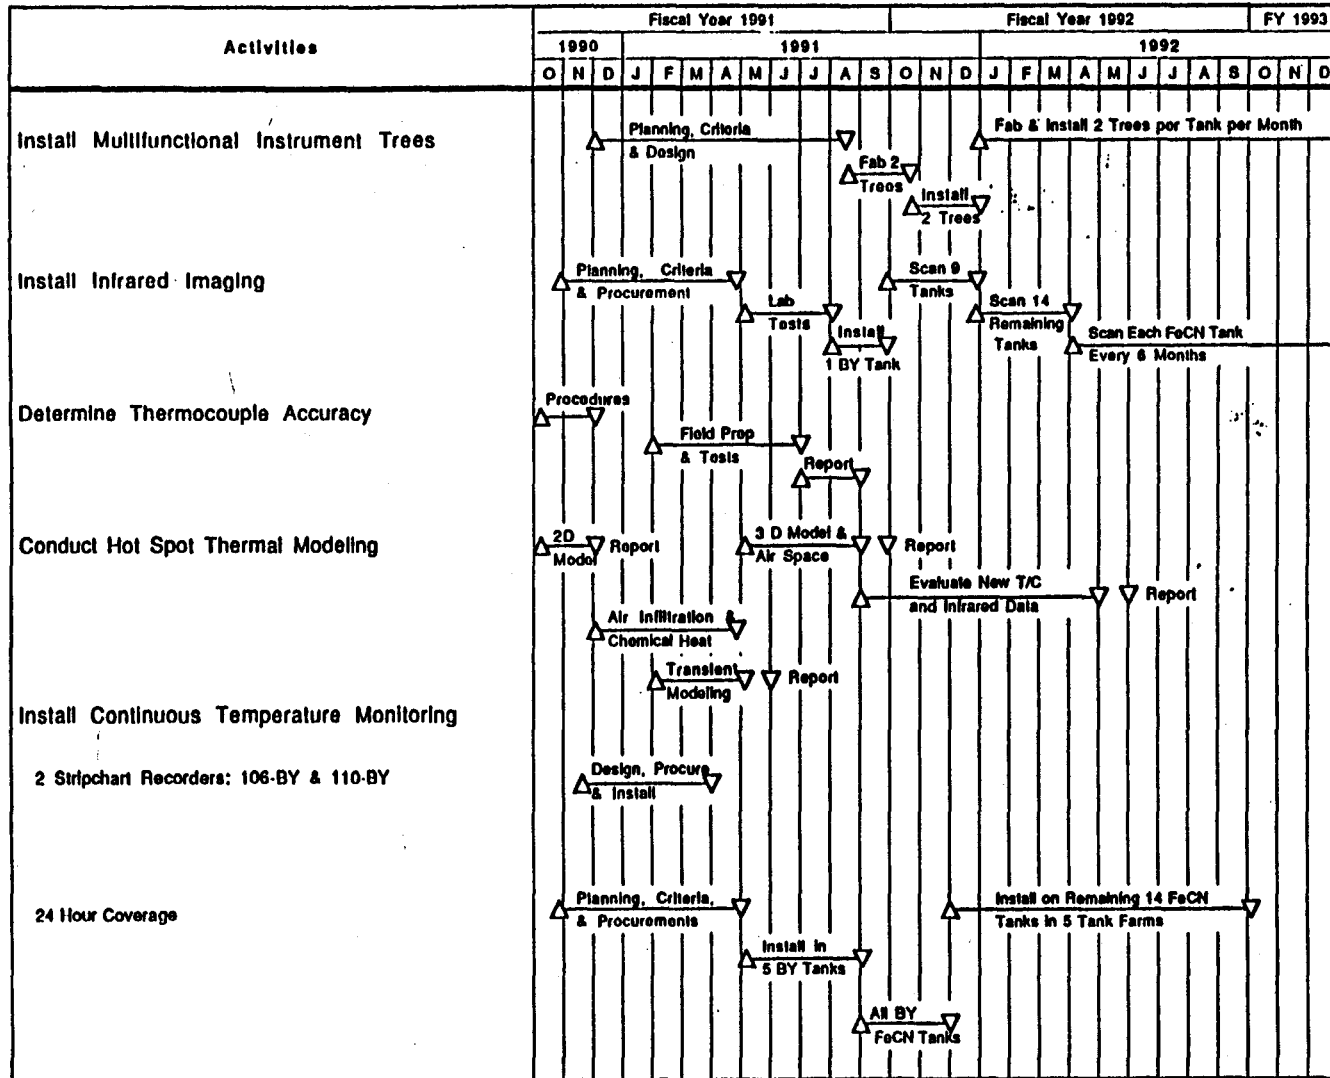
| Activities | Fiscal Year 1991 | Fiscal Year 1992 | FY 1993 |
|---|---|---|---|
| | 1990 · 1991 | 1992 | |
| | O N D J F M A M J J A S | O N D J F M A M J J A S | O N D |

Install Multifunctional Instrument Trees
Planning, Criteria & Design
Fab 2 Trees
Install 2 Trees
Fab & Install 2 Trees per Tank per Month

Install Infrared Imaging
Planning, Criteria & Procurement
Lab Tests
Install 1 BY Tank
Scan 9 Tanks
Scan 14 Remaining Tanks
Scan Each FeCN Tank Every 6 Months

Determine Thermocouple Accuracy
Procedures
Field Prep & Tests
Report

Conduct Hot Spot Thermal Modeling
2D Model
Report
3 D Model & Air Space
Report
Evaluate New T/C and Infrared Data
Report
Air Infiltration & Chemical Heat
Transient Modeling
Report

Install Continuous Temperature Monitoring

2 Stripchart Recorders: 106-BY & 110-BY
Design, Procure & Install

24 Hour Coverage
Planning, Criteria, & Procurements
Install in 5 BY Tanks
All BY FeCN Tanks
Install on Remaining 14 FeCN Tanks in 5 Tank Farms